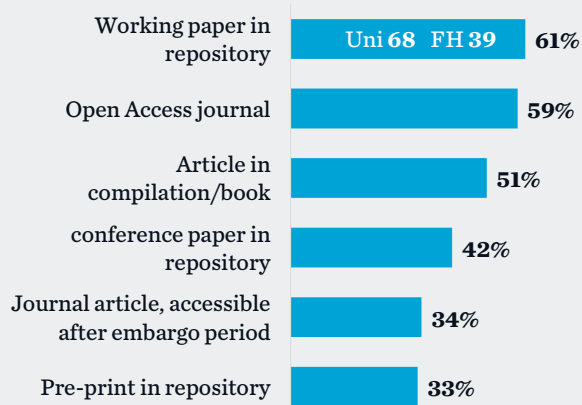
Working paper in repository
Uni 68 FH 39
61%

Open Access journal
59%

Article in compilation/book
51%

conference paper in repository
42%

Journal article, accessible after embargo period
34%

Pre-print in repository
33%